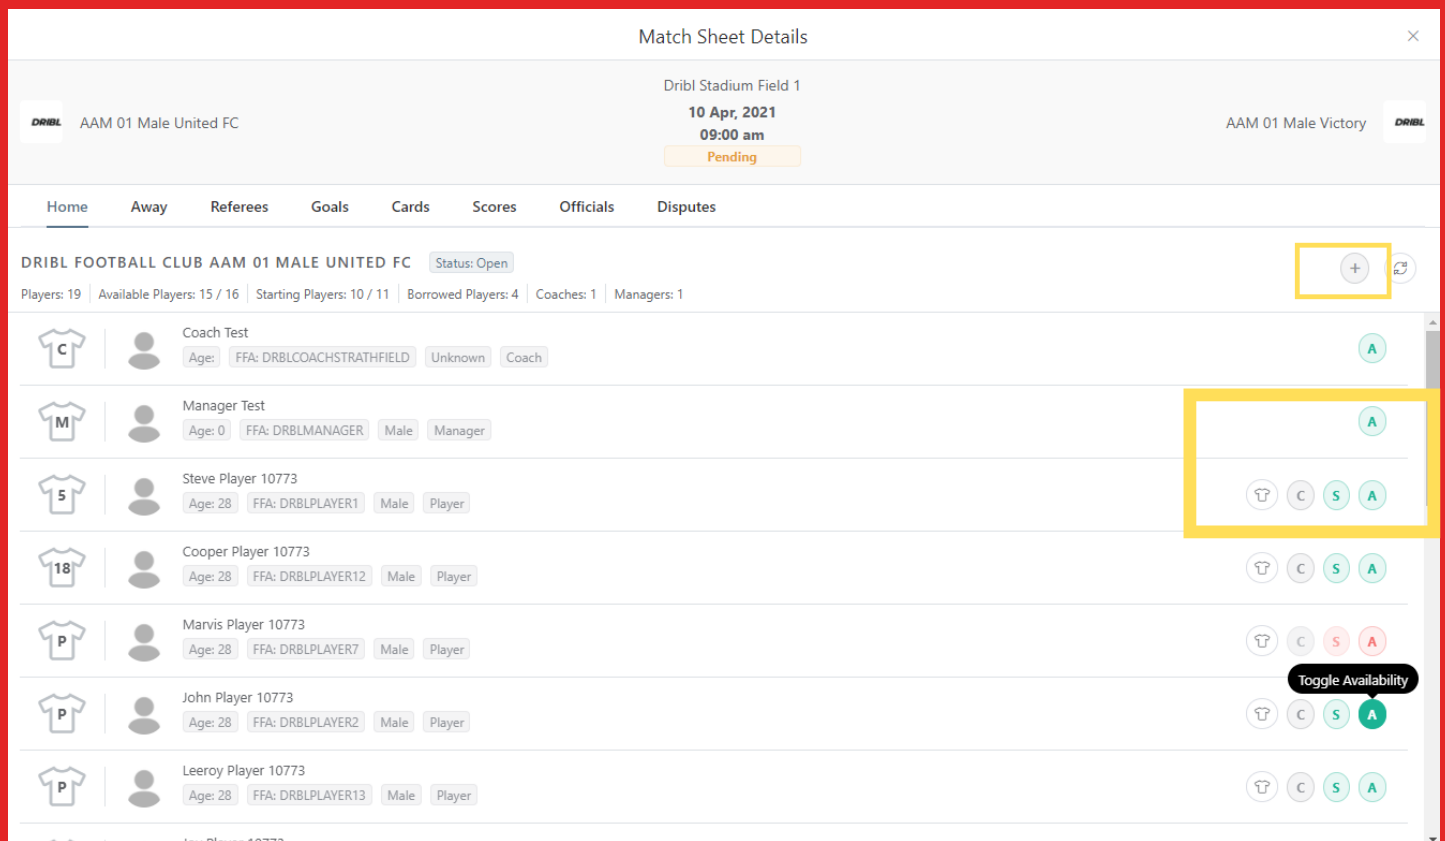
Match Sheet Details

×

DRIBL AAM 01 Male United FC

Dribl Stadium Field 1
10 Apr, 2021
09:00 am
Pending

AAM 01 Male Victory DRIBL

Home Away Referees Goals Cards Scores Officials Disputes

DRIBL FOOTBALL CLUB AAM 01 MALE UNITED FC Status: Open

Players: 19 | Available Players: 15 / 16 | Starting Players: 10 / 11 | Borrowed Players: 4 | Coaches: 1 | Managers: 1

+

C Coach Test
Age: FFA: DRBLCOACHSTRATHFIELD Unknown Coach
A

M Manager Test
Age: 0 FFA: DRBLMANAGER Male Manager
A

5 Steve Player 10773
Age: 28 FFA: DRBLPLAYER1 Male Player
C S A

18 Cooper Player 10773
Age: 28 FFA: DRBLPLAYER12 Male Player
C S A

P Marvis Player 10773
Age: 28 FFA: DRBLPLAYER7 Male Player
C S A

P John Player 10773
Age: 28 FFA: DRBLPLAYER2 Male Player
Toggle Availability
C S A

P Leeroy Player 10773
Age: 28 FFA: DRBLPLAYER13 Male Player
C S A

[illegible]